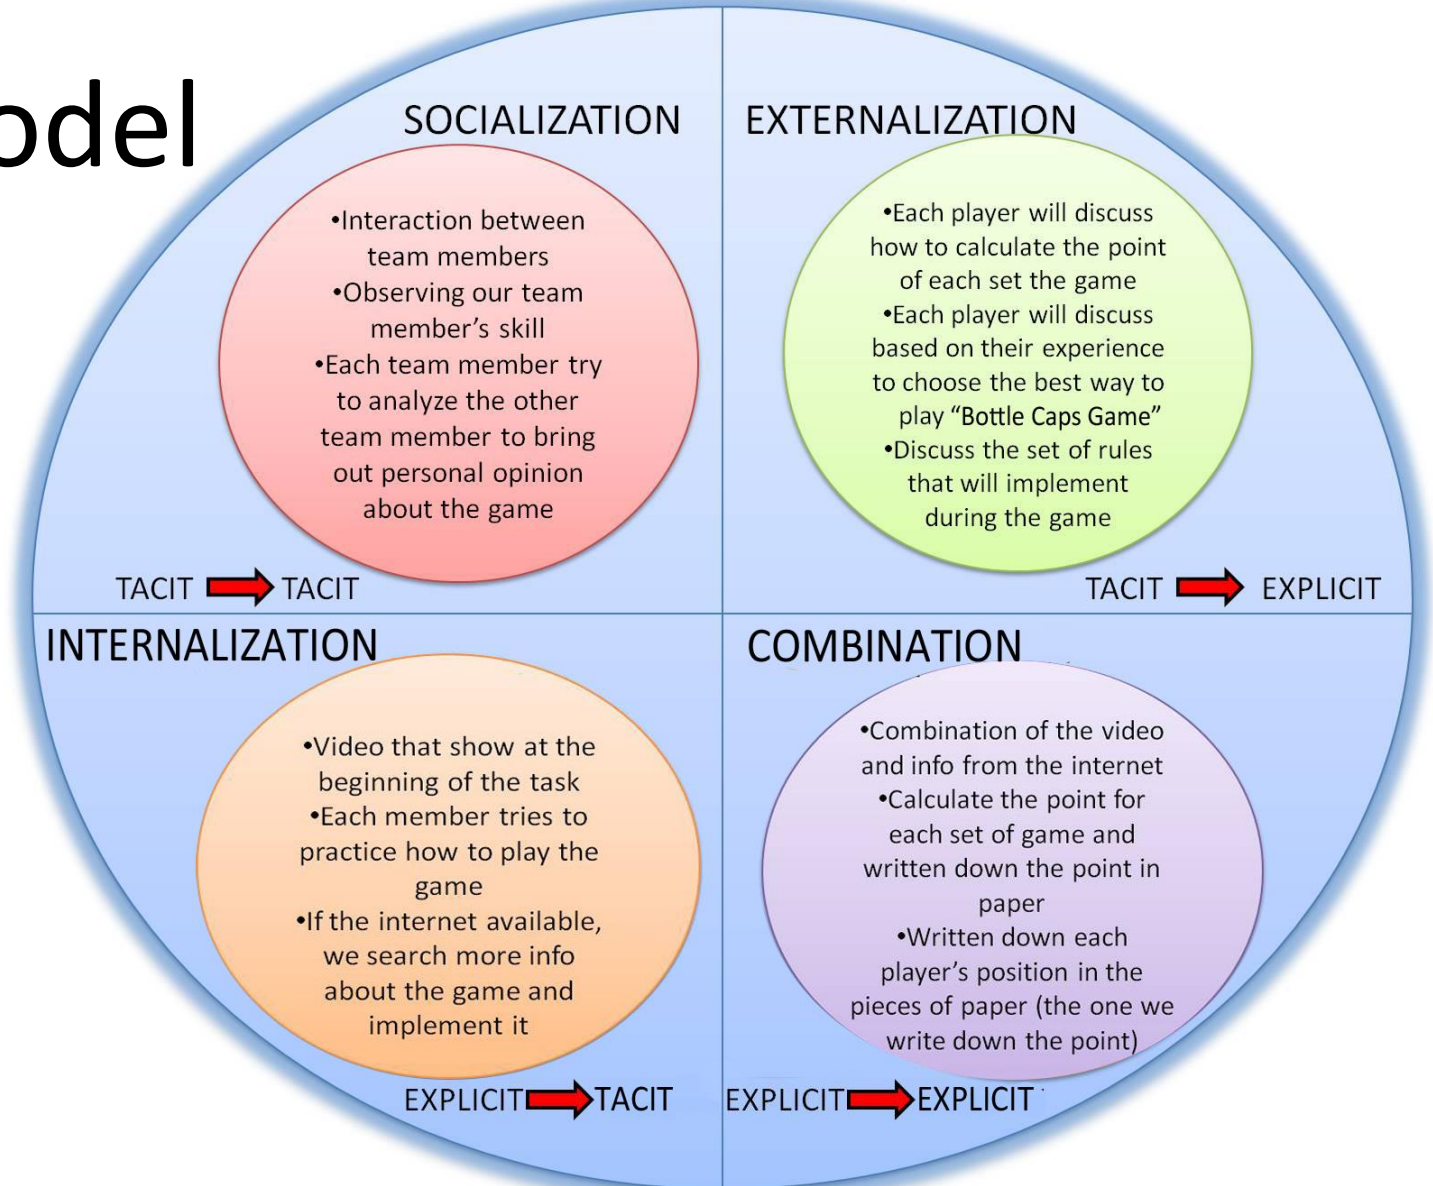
odel

SOCIALIZATION

•Interaction between team members
•Observing our team member's skill
•Each team member try to analyze the other team member to bring out personal opinion about the game

TACIT TACIT

EXTERNALIZATION

•Each player will discuss how to calculate the point of each set the game
•Each player will discuss based on their experience to choose the best way to play "Bottle Caps Game"
•Discuss the set of rules that will implement during the game

TACIT EXPLICIT

INTERNALIZATION

•Video that show at the beginning of the task
•Each member tries to practice how to play the game
•If the internet available, we search more info about the game and implement it

EXPLICIT TACIT

COMBINATION

•Combination of the video and info from the internet
•Calculate the point for each set of game and written down the point in paper
•Written down each player's position in the pieces of paper (the one we write down the point)

EXPLICIT EXPLICIT